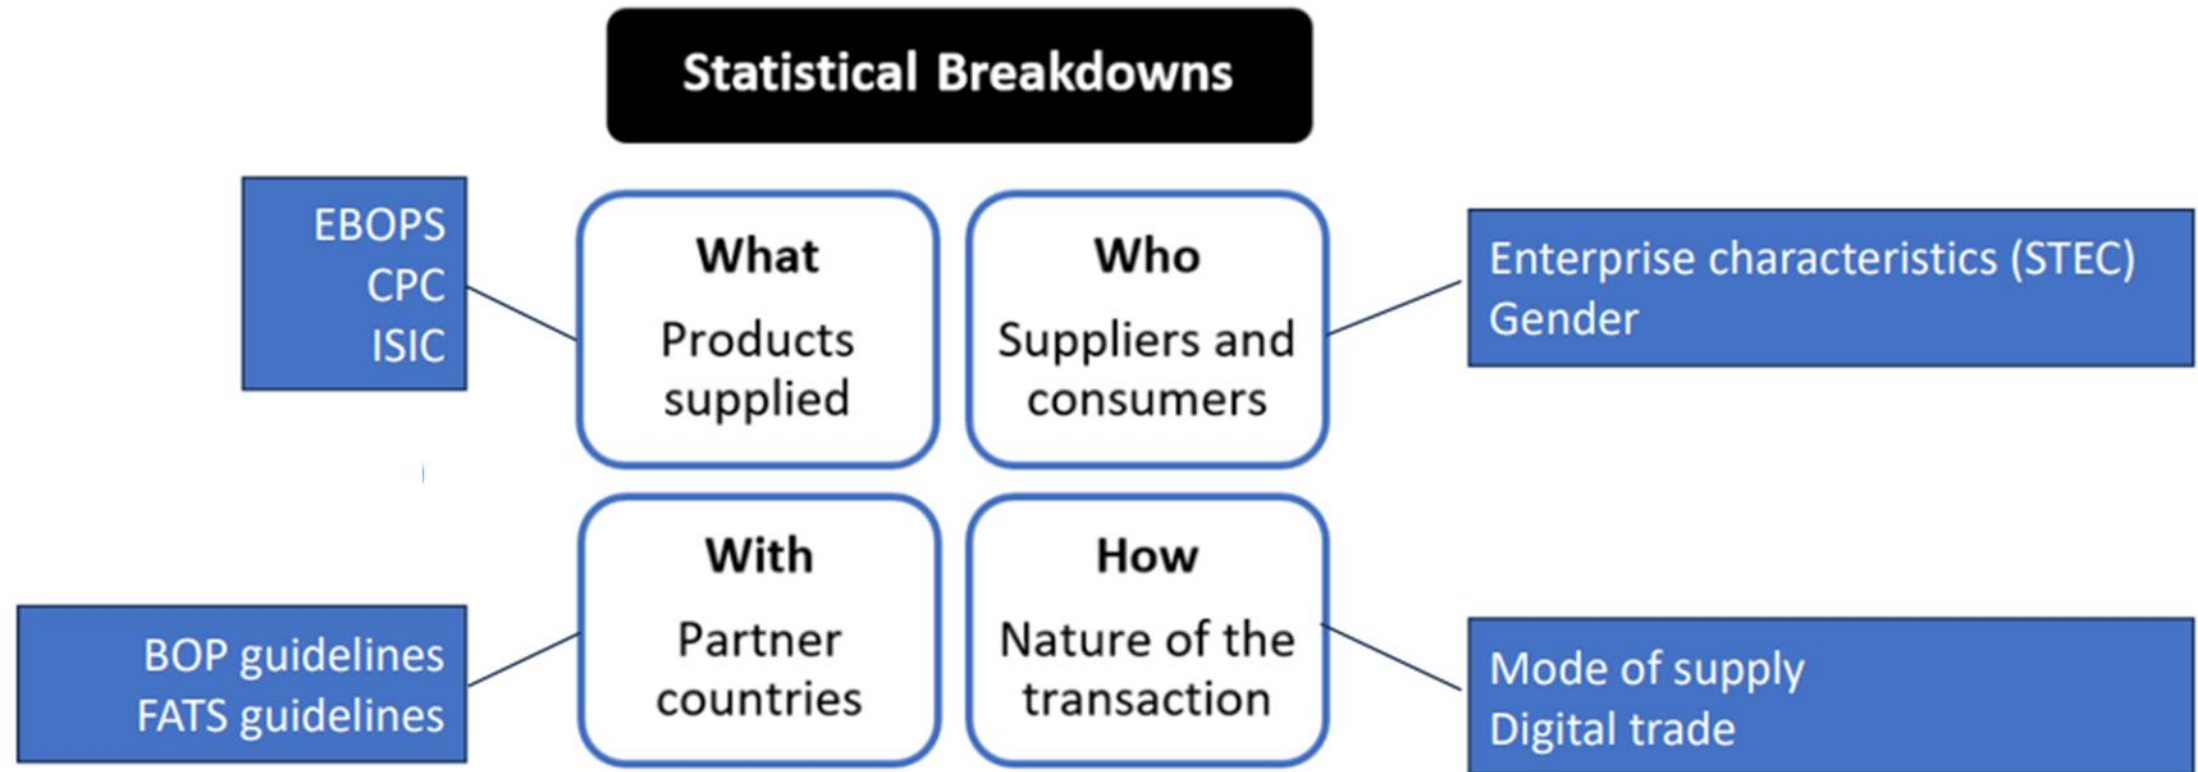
Statistical Breakdowns

EBOPS
CPC
ISIC

What
Products supplied

Who
Suppliers and consumers

Enterprise characteristics (STEC)
Gender

BOP guidelines
FATS guidelines

With
Partner countries

How
Nature of the transaction

Mode of supply
Digital trade